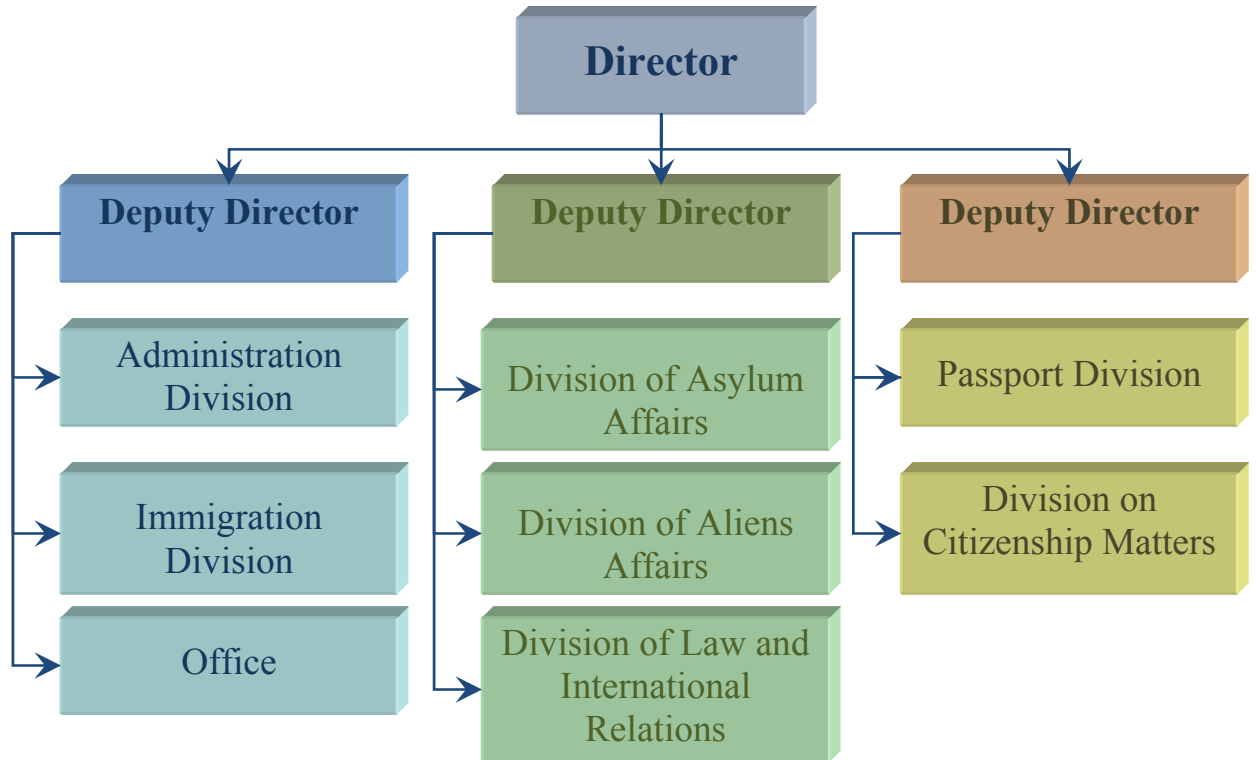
Director

Deputy Director

Administration Division

Immigration Division

Office

Deputy Director

Division of Asylum Affairs

Division of Aliens Affairs

Division of Law and International Relations

Deputy Director

Passport Division

Division on Citizenship Matters